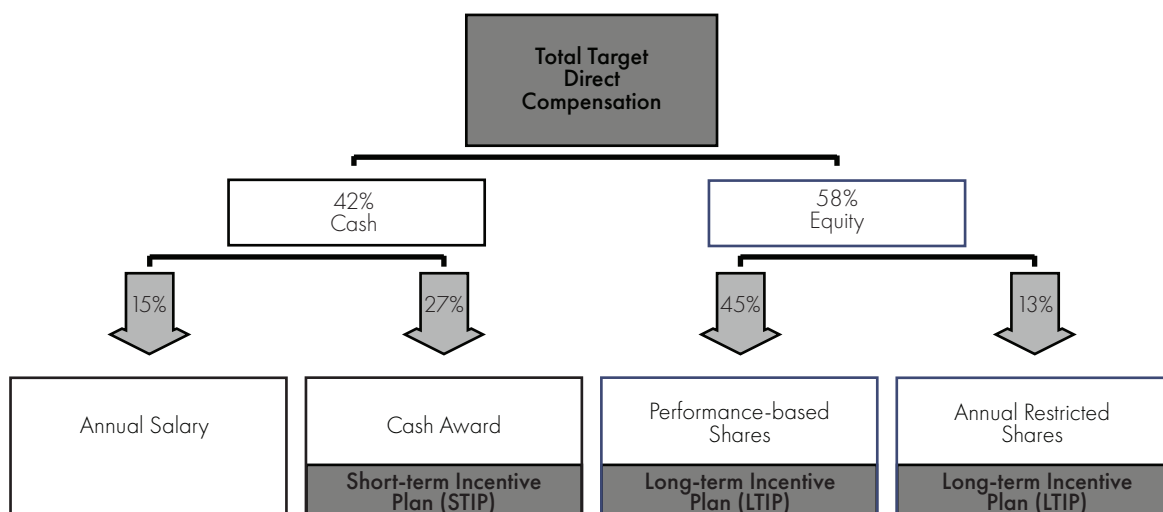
Total Target Direct Compensation

42%
Cash

58%
Equity

15%

27%

45%

13%

Annual Salary

Cash Award

Short-term Incentive Plan (STIP)

Performance-based Shares

Long-term Incentive Plan (LTIP)

Annual Restricted Shares

Long-term Incentive Plan (LTIP)